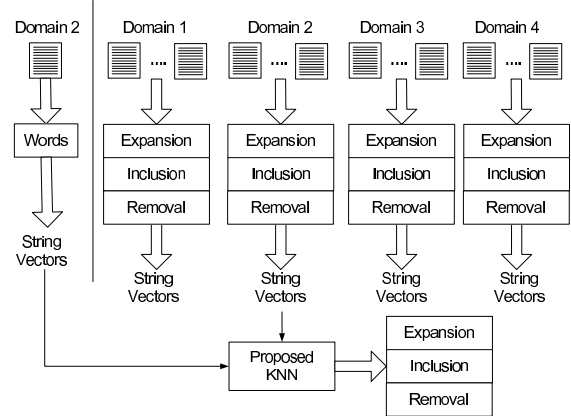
Domain 2

Words

String Vectors

Domain 1

....

Expansion

Inclusion

Removal

String Vectors

Domain 2

....

Expansion

Inclusion

Removal

String Vectors

Domain 3

....

Expansion

Inclusion

Removal

String Vectors

Domain 4

....

Expansion

Inclusion

Removal

String Vectors

Proposed KNN

Expansion

Inclusion

Removal